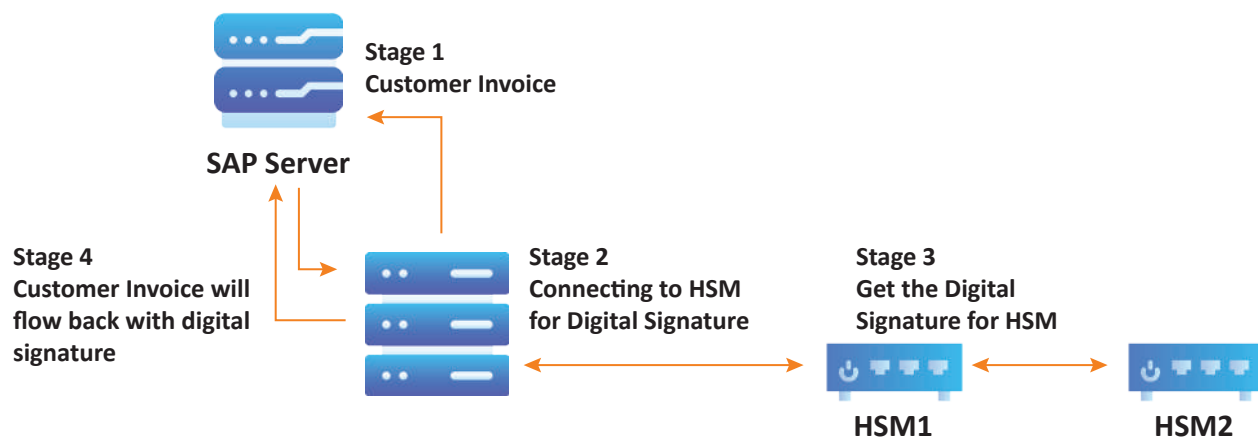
Stage 1
Customer Invoice

SAP Server

Stage 4
Customer Invoice will flow back with digital signature

Stage 2
Connecting to HSM for Digital Signature

Stage 3
Get the Digital Signature for HSM

HSM1

HSM2